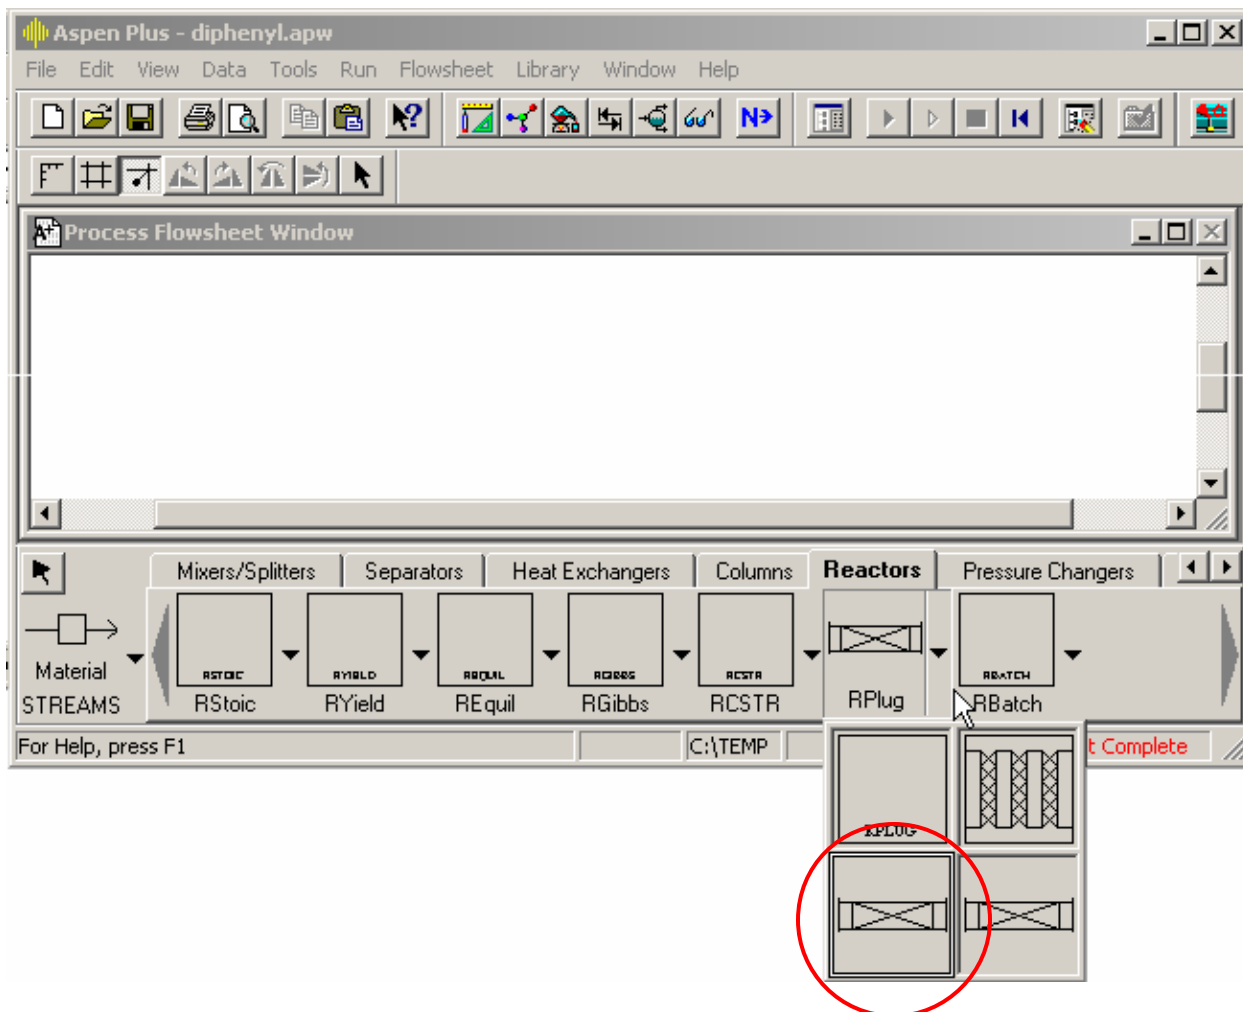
Aspen Plus - diphenyl.apw
File Edit View Data Tools Run Flowsheet Library Window Help

N>

Process Flowsheet Window

Mixers/Splitters Separators Heat Exchangers Columns Reactors Pressure Changers

Material STREAMS

RSTOIC RStoic
RYIELD RYield
REQUIL REquil
RGIBBS RGibbs
RCSTR RCSTR
RPlug
RBATCH RBatch

RPLUG

For Help, press F1 C:\TEMP t Complete